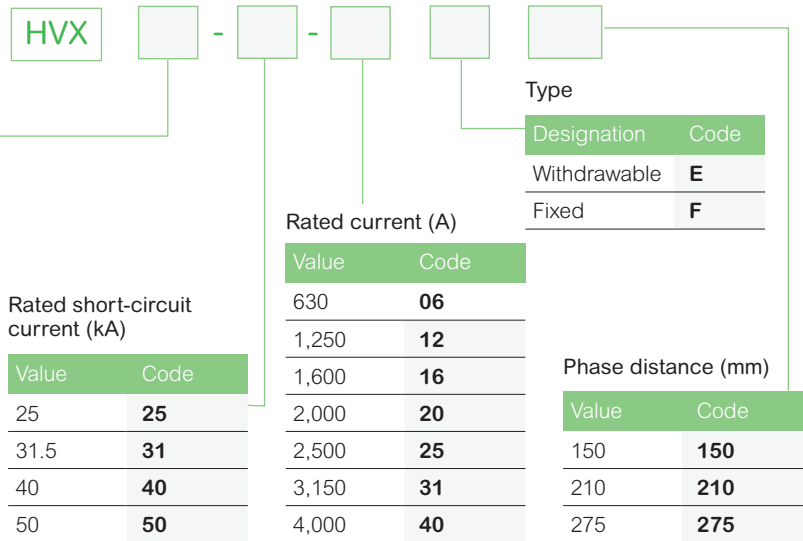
HVX - -

Type

| Designation | Code |
|---|---|
| Withdrawable | **E** |
| Fixed | **F** |

Rated current (A)

| Value | Code |
|---|---|
| 630 | **06** |
| 1,250 | **12** |
| 1,600 | **16** |
| 2,000 | **20** |
| 2,500 | **25** |
| 3,150 | **31** |
| 4,000 | **40** |

Rated short-circuit current (kA)

| Value | Code |
|---|---|
| 25 | **25** |
| 31.5 | **31** |
| 40 | **40** |
| 50 | **50** |

Phase distance (mm)

| Value | Code |
|---|---|
| 150 | **150** |
| 210 | **210** |
| 275 | **275** |